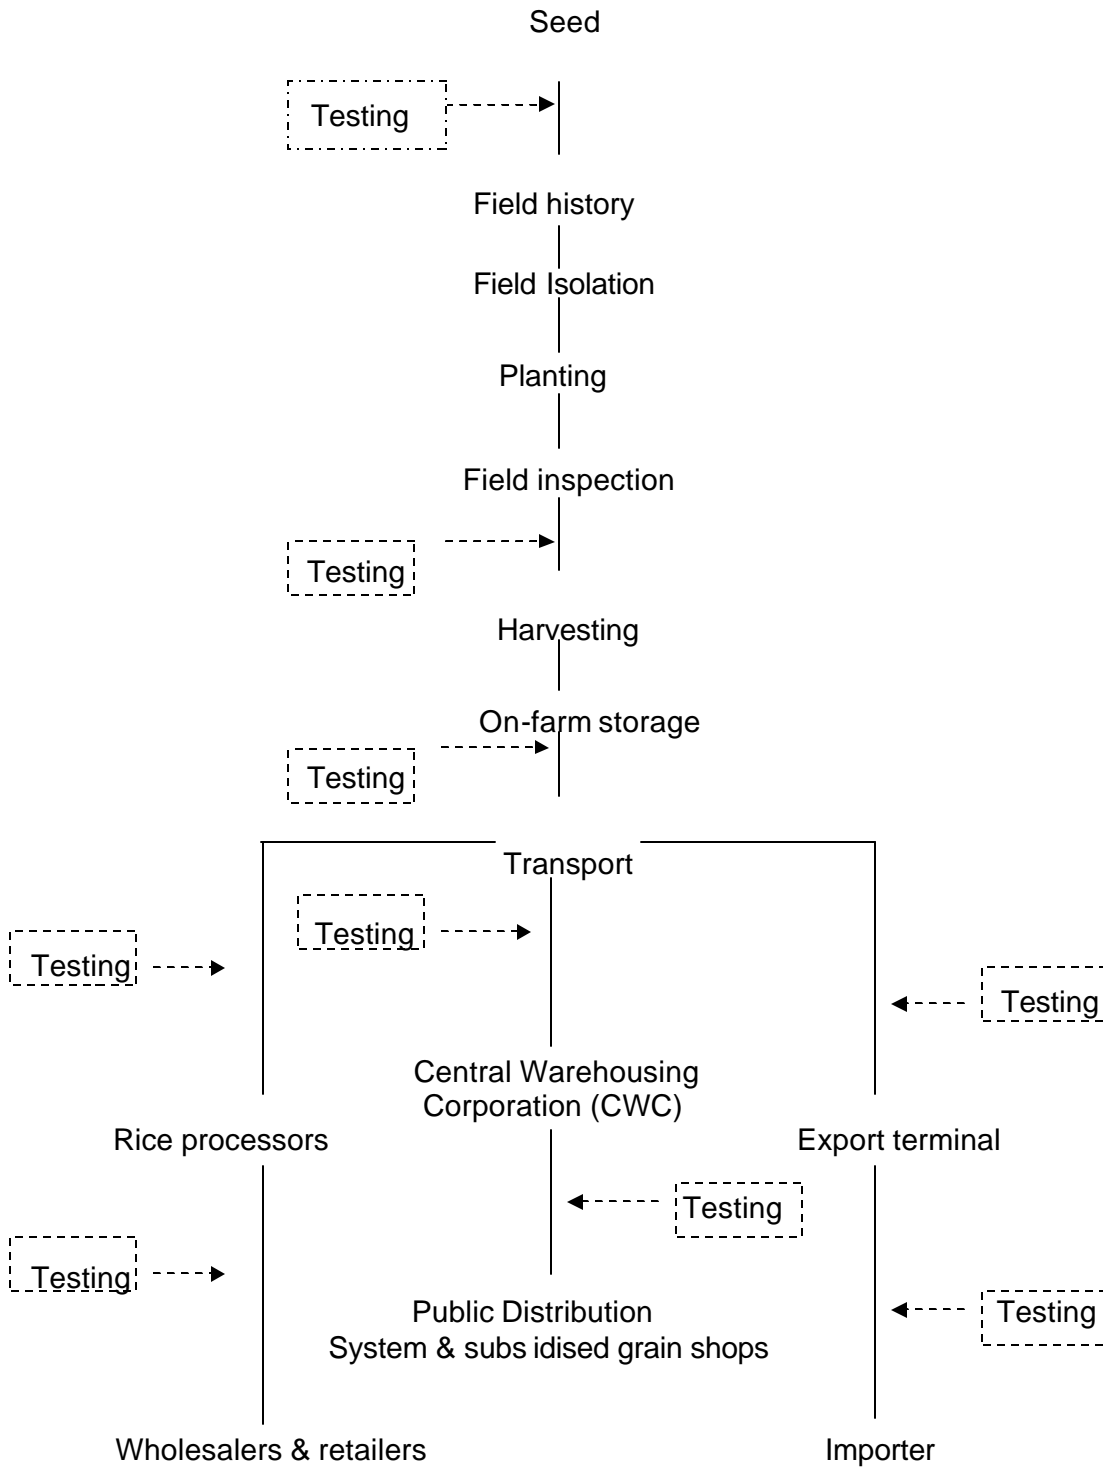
Seed

Testing

Field history

Field Isolation

Planting

Field inspection

Testing

Harvesting

On-farm storage

Testing

Transport

Testing

Testing

Testing

Central Warehousing Corporation (CWC)

Rice processors

Export terminal

Testing

Testing

Public Distribution System & subs idised grain shops

Testing

Wholesalers & retailers

Importer